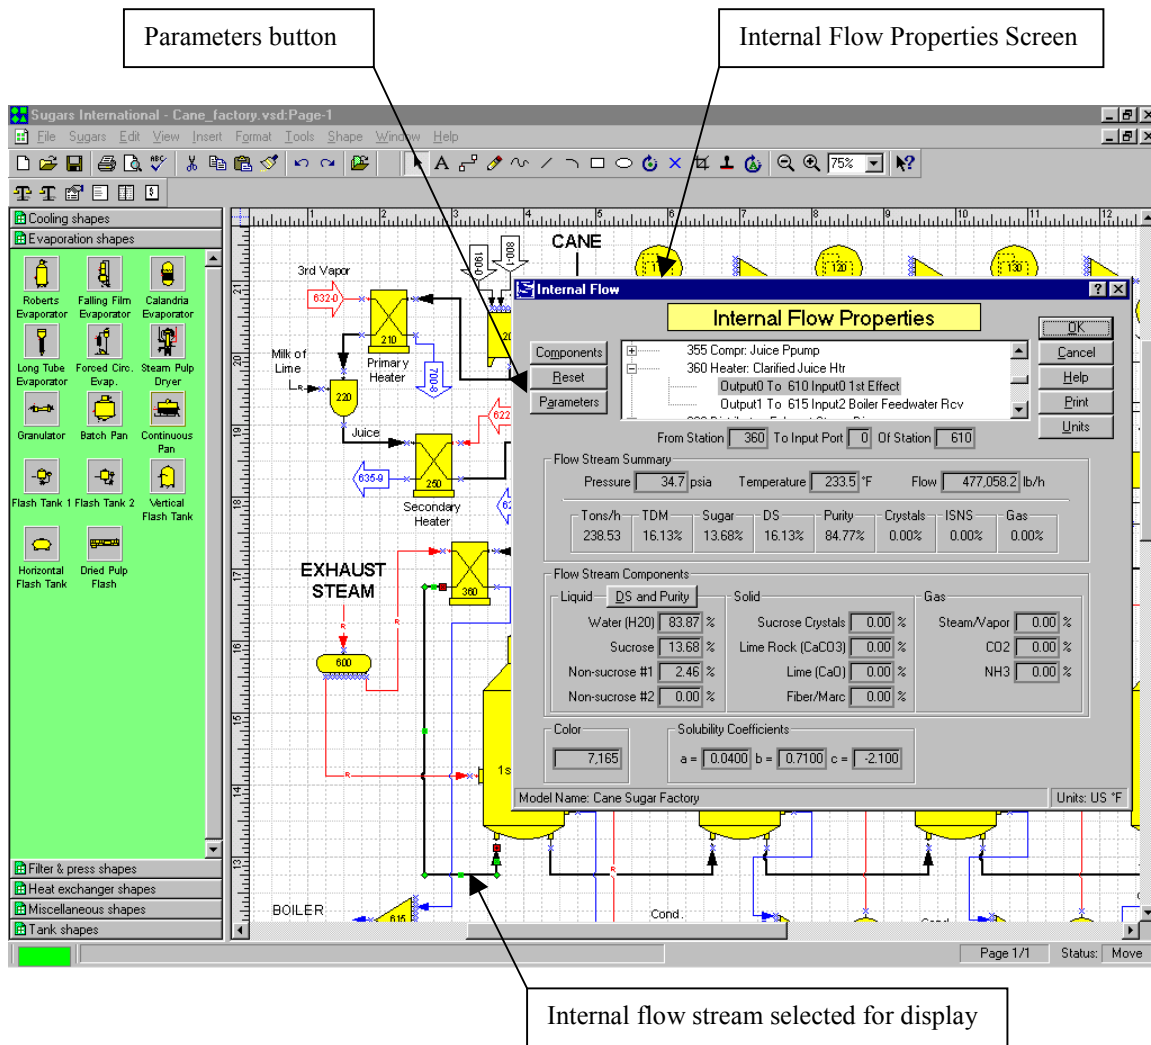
Parameters button

Internal Flow Properties Screen

Sugars International - Cane_factory.vsd:Page-1

File Sugars Edit View Insert Format Tools Shape Window Help

75%

Cooling shapes
Evaporation shapes

Roberts Evaporator
Falling Film Evaporator
Calandria Evaporator
Long Tube Evaporator
Forced Circ. Evap.
Steam Pulp Dryer
Granulator
Batch Pan
Continuous Pan
Flash Tank 1
Flash Tank 2
Vertical Flash Tank
Horizontal Flash Tank
Dried Pulp Flash

Filter & press shapes
Heat exchanger shapes
Miscellaneous shapes
Tank shapes

CANE

3rd Vapor
632-0
210
Primary Heater
Milk of Lime
220
700-8
Juice
622
635-9
250
Secondary Heater
EXHAUST STEAM
360
600
BOILER
615
Cond.
120
130

Internal Flow

Internal Flow Properties

Components
Reset
Parameters

355 Compr: Juice Ppump
360 Heater: Clarified Juice Htr
Output0 To 610 Input0 1st Effect
Output1 To 615 Input2 Boiler Feedwater Rcv

OK
Cancel
Help
Print
Units

From Station 360 To Input Port 0 Of Station 610

Flow Stream Summary
Pressure 34.7 psia Temperature 233.5 °F Flow 477,058.2 lb/h

| Tons/h | TDM | Sugar | DS | Purity | Crystals | ISNS | Gas |
|---|---|---|---|---|---|---|---|
| 238.53 | 16.13% | 13.68% | 16.13% | 84.77% | 0.00% | 0.00% | 0.00% |

Flow Stream Components
Liquid DS and Purity
Water (H20) 83.87 %
Sucrose 13.68 %
Non-sucrose #1 2.46 %
Non-sucrose #2 0.00 %
Solid
Sucrose Crystals 0.00 %
Lime Rock (CaCO3) 0.00 %
Lime (CaO) 0.00 %
Fiber/Marc 0.00 %
Gas
Steam/Vapor 0.00 %
CO2 0.00 %
NH3 0.00 %

Color
7,165
Solubility Coefficients
a = 0.0400 b = 0.7100 c = -2.100

Model Name: Cane Sugar Factory
Units: US °F

Page 1/1 Status: Move

Internal flow stream selected for display